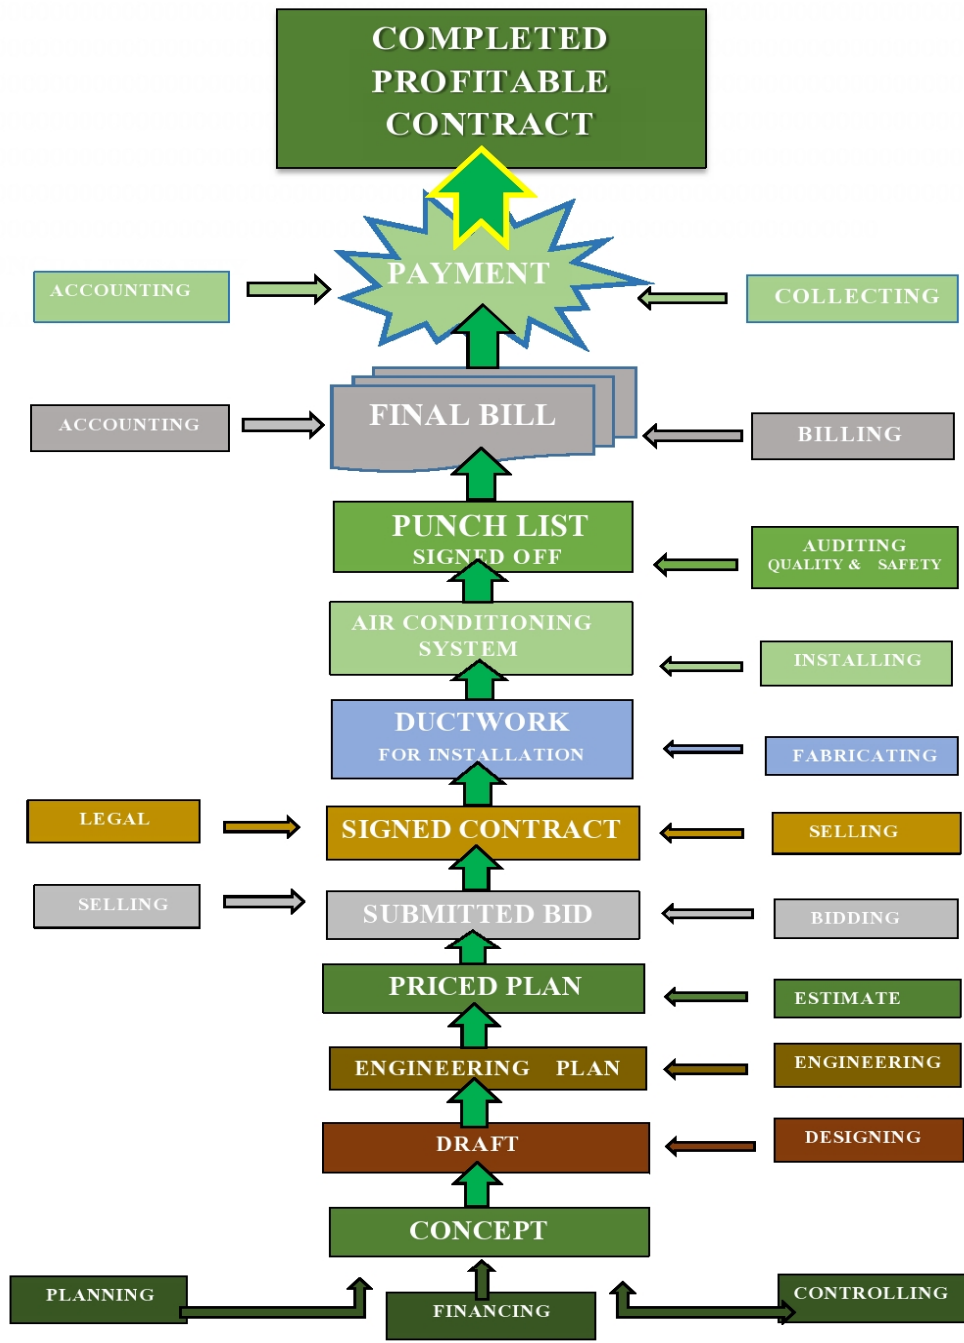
COMPLETED PROFITABLE CONTRACT

ACCOUNTING

PAYMENT

COLLECTING

ACCOUNTING

FINAL BILL

BILLING

PUNCH LIST SIGNED OFF

AUDITING QUALITY & SAFETY

AIR CONDITIONING SYSTEM

INSTALLING

DUCTWORK FOR INSTALLATION

FABRICATING

LEGAL

SIGNED CONTRACT

SELLING

SELLING

SUBMITTED BID

BIDDING

PRICED PLAN

ESTIMATE

ENGINEERING PLAN

ENGINEERING

DRAFT

DESIGNING

CONCEPT

PLANNING

FINANCING

CONTROLLING